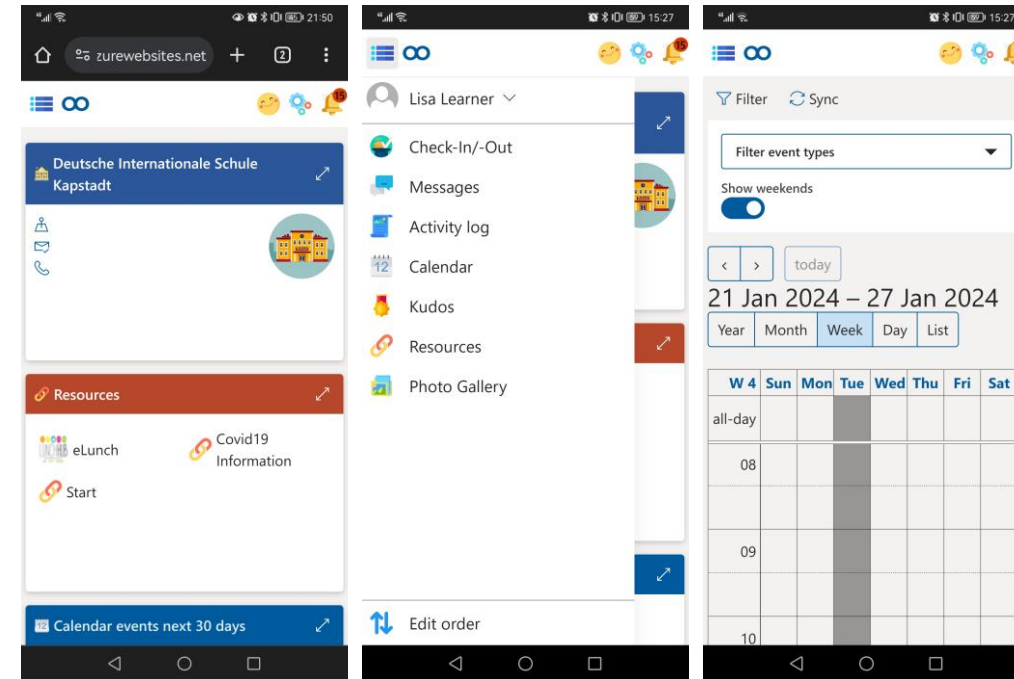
21:50

zurewebsites.net

2

15

Deutsche Internationale Schule Kapstadt

Resources

eLunch

Covid19 Information

Start

Calendar events next 30 days

15:27

15

Lisa Learner

Check-In/-Out

Messages

Activity log

12 Calendar

Kudos

Resources

Photo Gallery

Edit order

15:27

Filter

Sync

Filter event types

Show weekends

‹ ›

today

21 Jan 2024 – 27 Jan 2024

Year Month Week Day List

| W 4 | Sun | Mon | Tue | Wed | Thu | Fri | Sat |
|---|---|---|---|---|---|---|---|
| all-day | | | | | | | |
| 08 | | | | | | | |
| 09 | | | | | | | |
| 10 | | | | | | | |